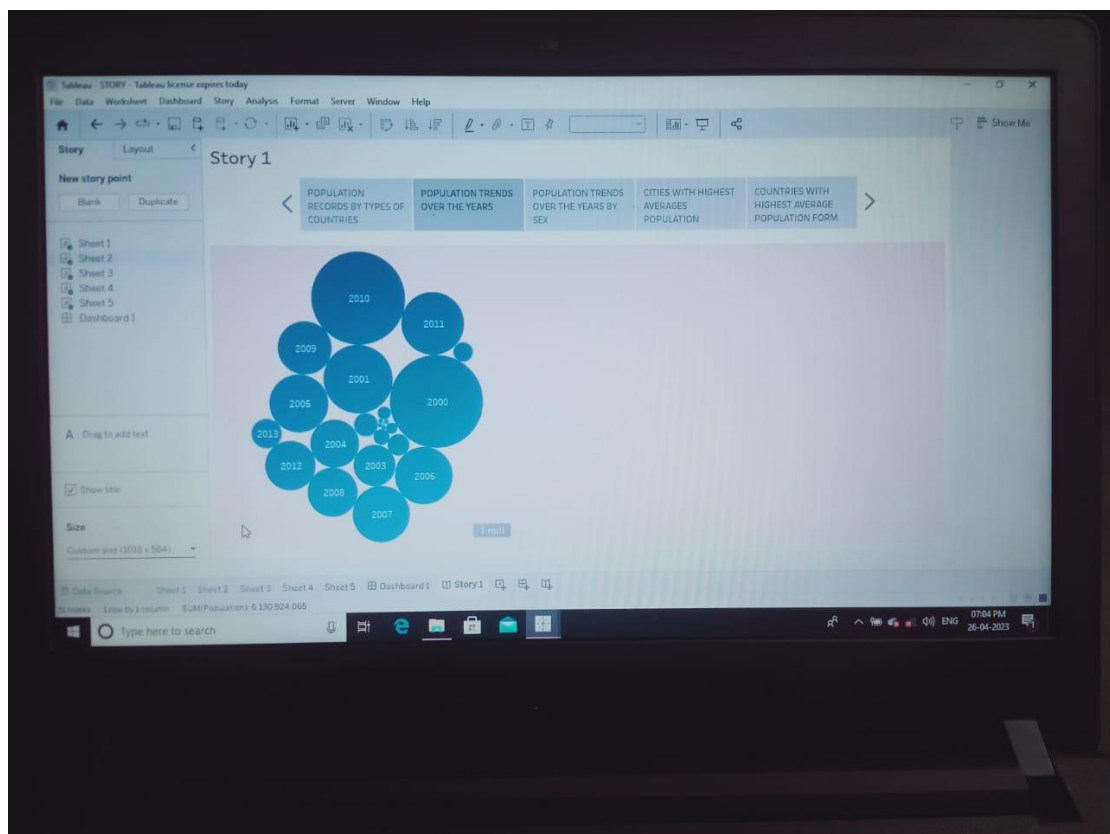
Tableau - STORY - Tableau license expires today

File Data Worksheet Dashboard Story Analysis Format Server Window Help

Show Me

Story Layout

New story point

Blank Duplicate

Sheet 1
Sheet 2
Sheet 3
Sheet 4
Sheet 5
Dashboard 1

A Drag to add text

Show title

Size

Custom size (1015 x 564)

Story 1

POPULATION RECORDS BY TYPES OF COUNTRIES

POPULATION TRENDS OVER THE YEARS

POPULATION TRENDS OVER THE YEARS BY SEX

CITIES WITH HIGHEST AVERAGES POPULATION

COUNTRIES WITH HIGHEST AVERAGE POPULATION FORM

2010
2011
2009
2001
2005
2000
2013
2004
2012
2003
2006
2008
2007

1 null

Data Source Sheet1 Sheet2 Sheet3 Sheet4 Sheet5 Dashboard1 Story1

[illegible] marks 1 row by 1 column SUM(Population): 6,130,924,065

Type here to search

ENG 07:04 PM 26-04-2023